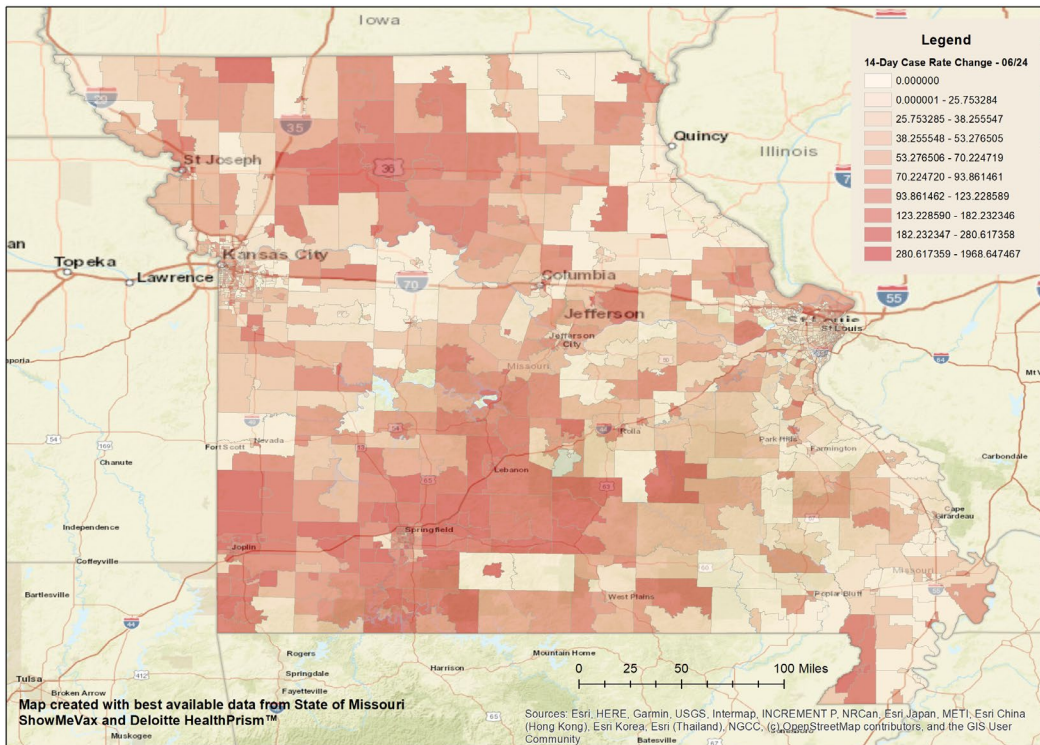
Iowa

Legend
14-Day Case Rate Change - 06/24
0.000000
0.000001 - 25.753284
25.753285 - 38.255547
38.255548 - 53.276505
53.276506 - 70.224719
70.224720 - 93.861461
93.861462 - 123.228589
123.228590 - 182.232346
182.232347 - 280.617358
280.617359 - 1968.647467

35
36
Quincy
Illinois
St Joseph
an
Topeka
Lawrence
Kansas City
70
Columbia
Jefferson
Jefferson City
St Louis
55
Missouri
Nevada
Fort Scott
Rolla
Park Hills
Farmington
Carbondale
Chanute
Lebanon
Cape Girardeau
Independence
Springfield
Coffeyville
Joplin
Bartlesville
West Plains
Poplar Bluff
Missouri
Rogers
Springdale
Fayetteville
Harrison
Mountain Home
Tulsa
Broken Arrow
Muskogee
Batesville
0 25 50 100 Miles

Map created with best available data from State of Missouri ShowMeVax and Deloitte HealthPrism™

Sources: Esri, HERE, Garmin, USGS, Intermap, INCREMENT P, NRCan, Esri Japan, METI, Esri China (Hong Kong), Esri Korea, Esri (Thailand), NGCC, (c) OpenStreetMap contributors, and the GIS User Community